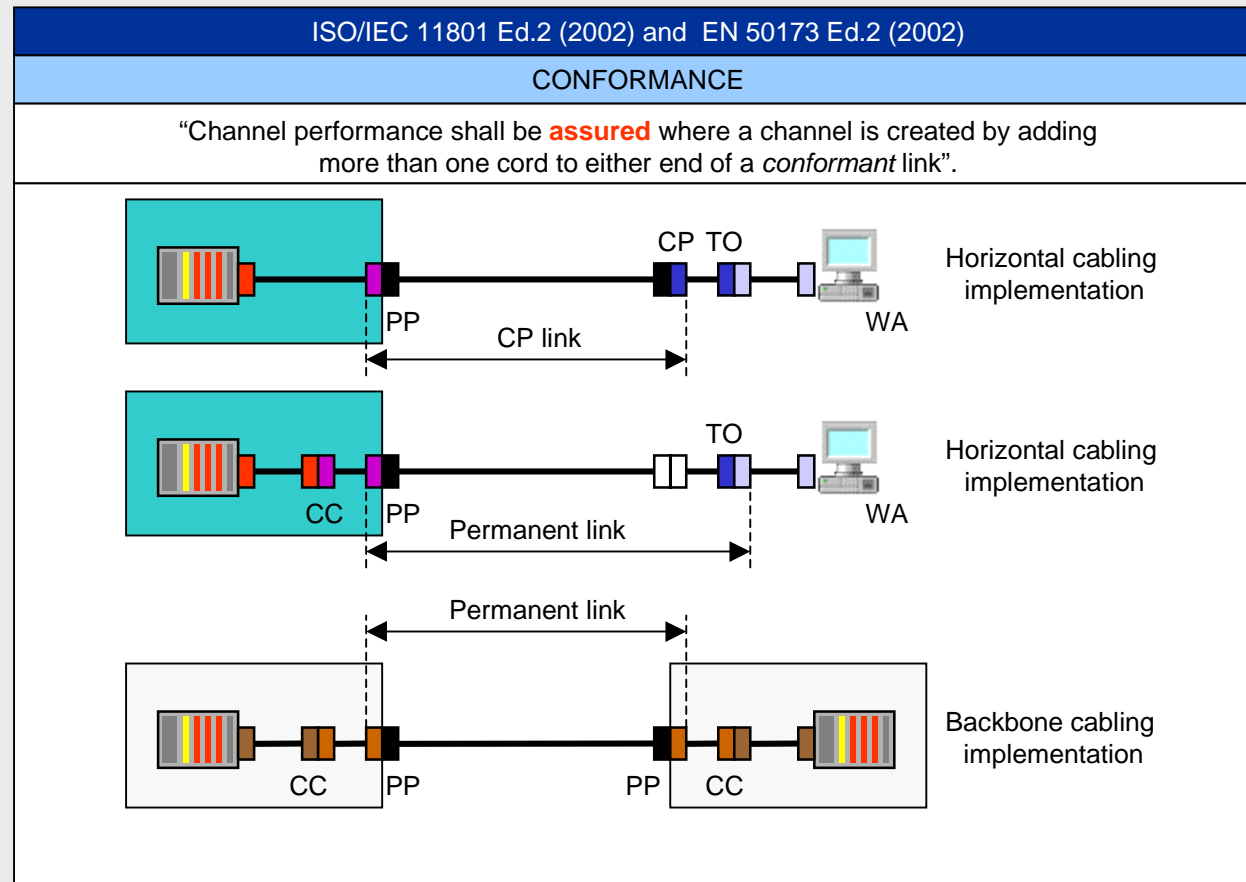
ISO/IEC 11801 Ed.2 (2002) and EN 50173 Ed.2 (2002)

CONFORMANCE

“Channel performance shall be **assured** where a channel is created by adding more than one cord to either end of a *conformant* link”.

CP TO

PP

WA

CP link

Horizontal cabling implementation

TO

CC PP

WA

Permanent link

Horizontal cabling implementation

Permanent link

CC PP

PP CC

Backbone cabling implementation